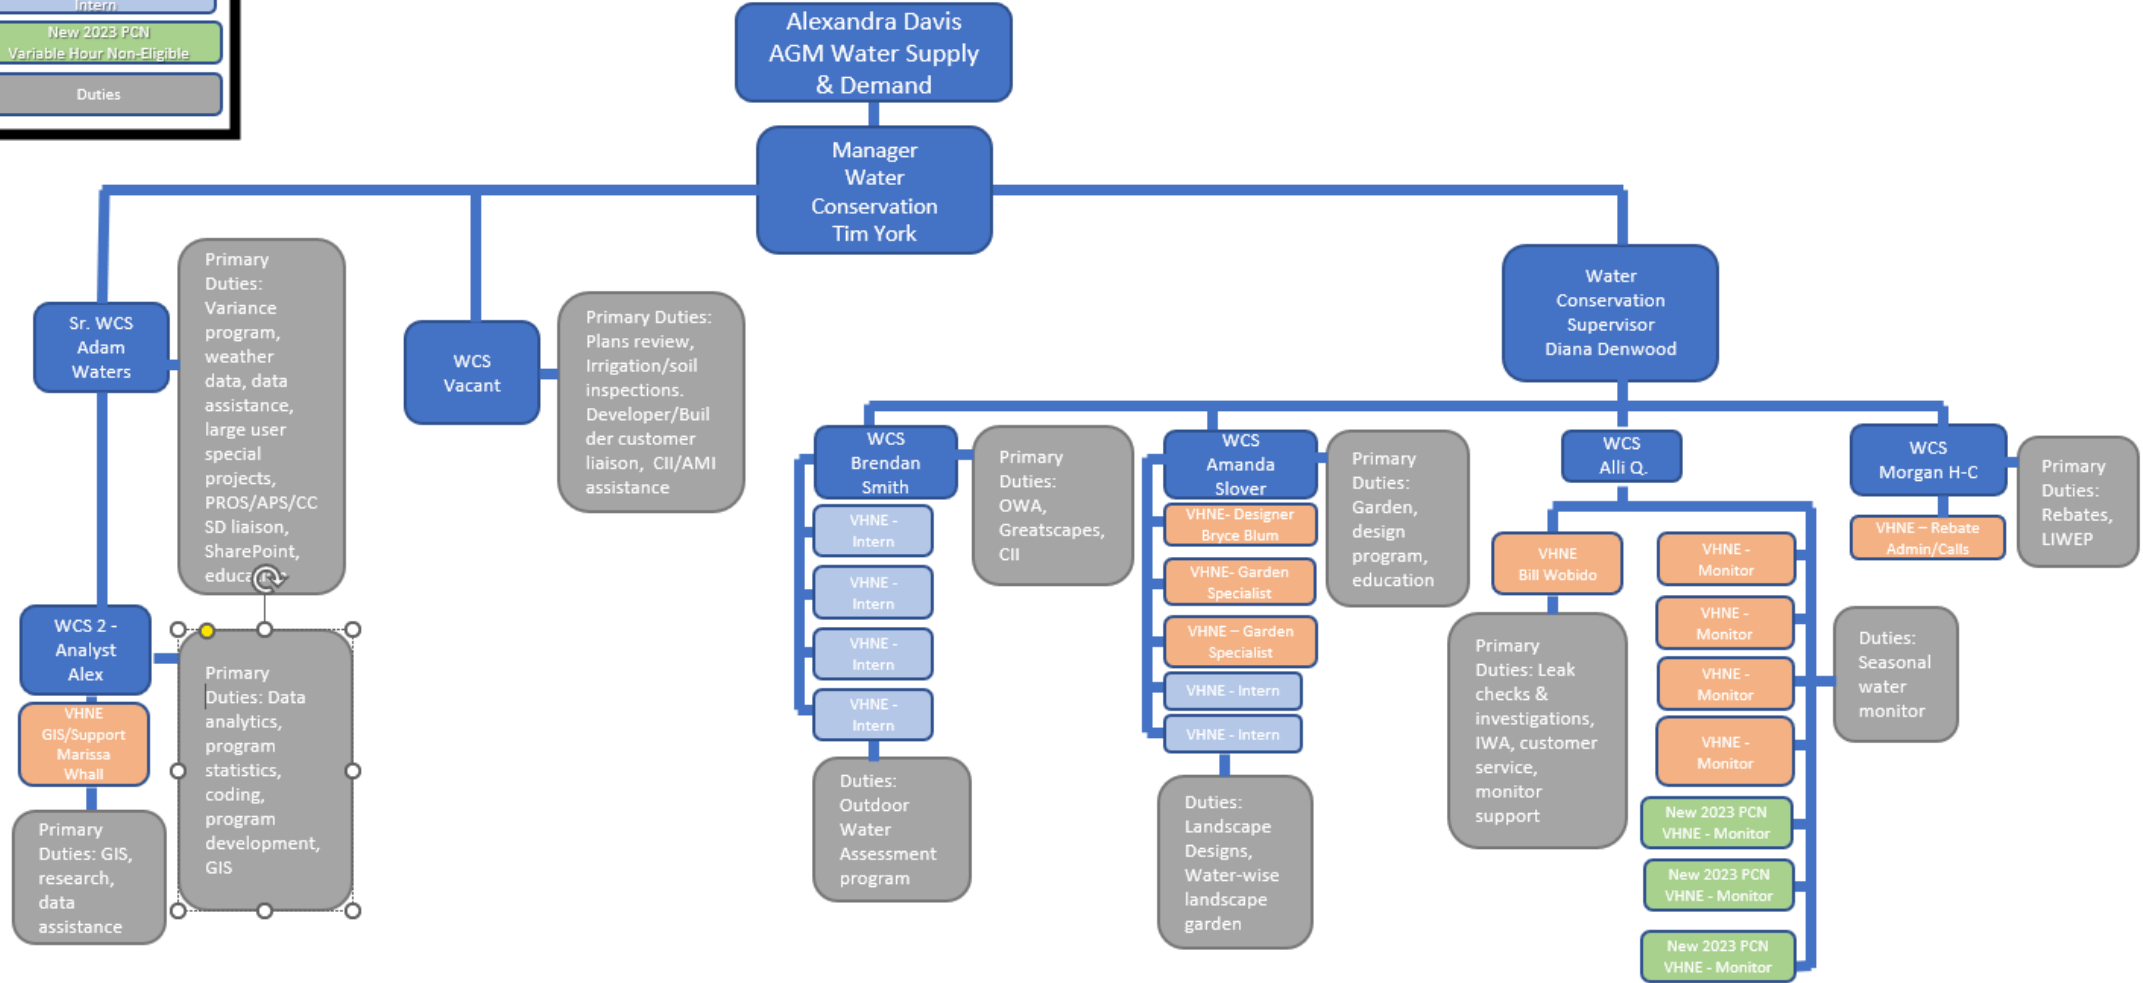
Intern

New 2023 PCN Variable Hour Non-Eligible

Duties

Alexandra Davis AGM Water Supply & Demand

Manager Water Conservation Tim York

Sr. WCS Adam Waters

Primary Duties: Variance program, weather data, data assistance, large user special projects, PROS/APS/CCSD liaison, SharePoint, educa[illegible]

WCS Vacant

Primary Duties: Plans review, Irrigation/soil inspections. Developer/Builder customer liaison, CII/AMI assistance

Water Conservation Supervisor Diana Denwood

WCS 2 - Analyst Alex

VHNE GIS/Support Marissa Whall

Primary Duties: GIS, research, data assistance

Primary Duties: Data analytics, program statistics, coding, program development, GIS

WCS Brendan Smith

VHNE - Intern

VHNE - Intern

VHNE - Intern

VHNE - Intern

Duties: Outdoor Water Assessment program

Primary Duties: OWA, Greatscapes, CII

WCS Amanda Slover

VHNE- Designer Bryce Blum

VHNE- Garden Specialist

VHNE – Garden Specialist

VHNE - Intern

VHNE - Intern

Duties: Landscape Designs, Water-wise landscape garden

Primary Duties: Garden, design program, education

WCS Alli Q.

VHNE Bill Wobido

Primary Duties: Leak checks & investigations, IWA, customer service, monitor support

VHNE - Monitor

VHNE - Monitor

VHNE - Monitor

VHNE - Monitor

New 2023 PCN VHNE - Monitor

New 2023 PCN VHNE - Monitor

New 2023 PCN VHNE - Monitor

Duties: Seasonal water monitor

WCS Morgan H-C

VHNE – Rebate Admin/Calls

Primary Duties: Rebates, LIWEP